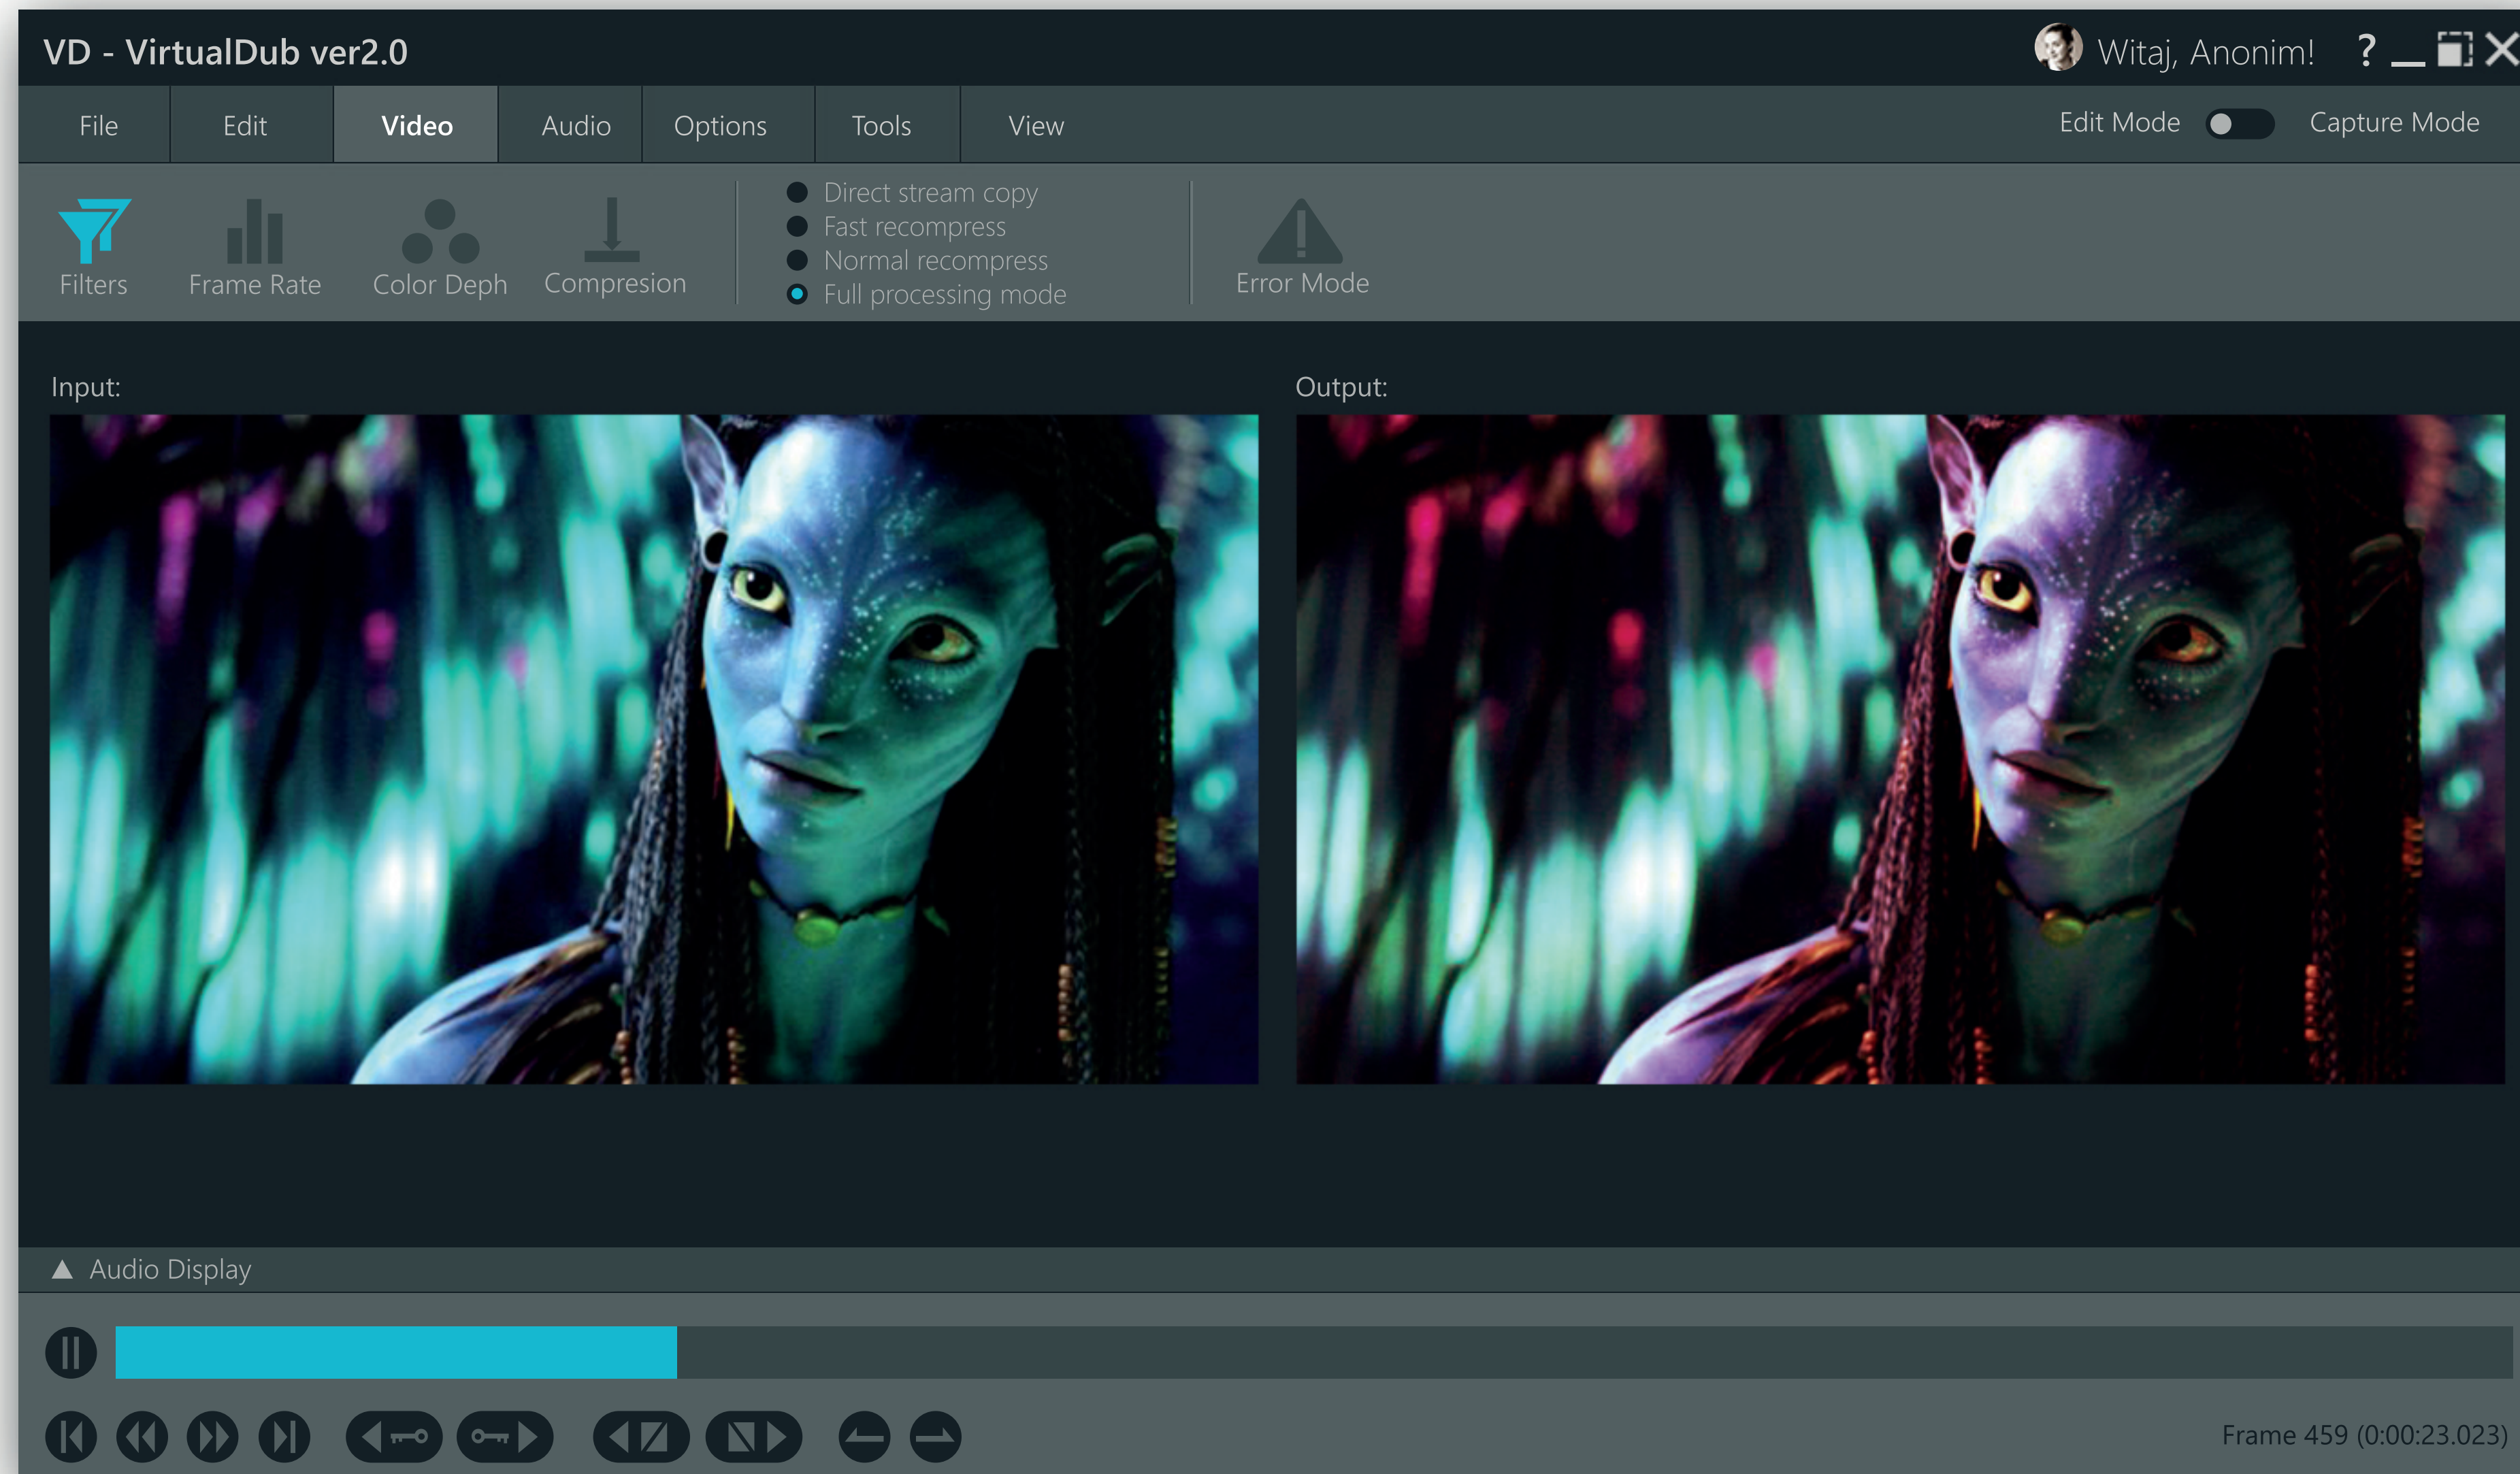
VD - VirtualDub ver2.0

Witaj, Anonim! ?

File Edit Video Audio Options Tools View

Edit Mode Capture Mode

Filters Frame Rate Color Deph Compresion

Direct stream copy
Fast recompress
Normal recompress
Full processing mode

Error Mode

Input:

Output:

Audio Display

Frame 459 (0:00:23.023)